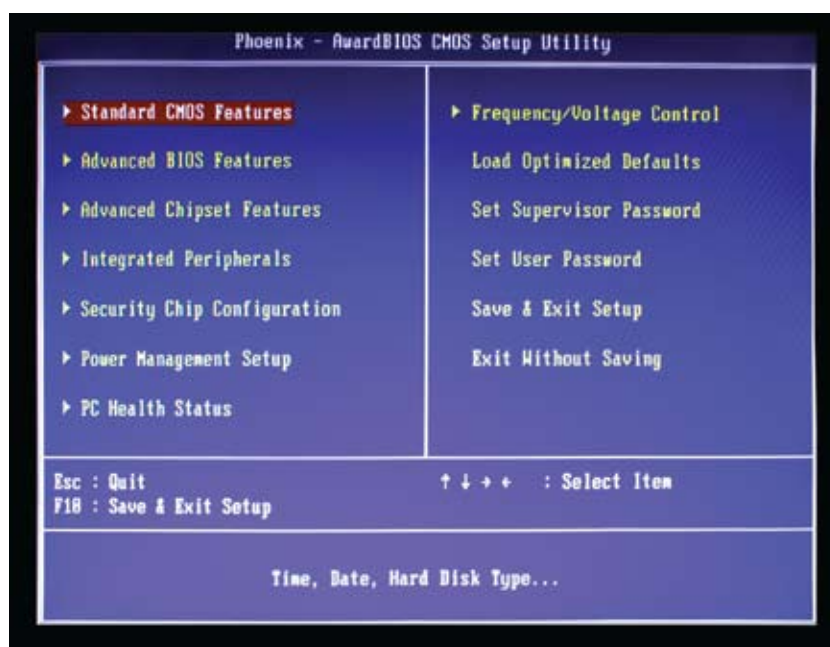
Phoenix - AwardBIOS CMOS Setup Utility

▸ Standard CMOS Features

▸ Advanced BIOS Features

▸ Advanced Chipset Features

▸ Integrated Peripherals

▸ Security Chip Configuration

▸ Power Management Setup

▸ PC Health Status

▸ Frequency/Voltage Control

Load Optimized Defaults

Set Supervisor Password

Set User Password

Save & Exit Setup

Exit Without Saving

Esc : Quit
F10 : Save & Exit Setup

↑ ↓ → ← : Select Item

Time, Date, Hard Disk Type...